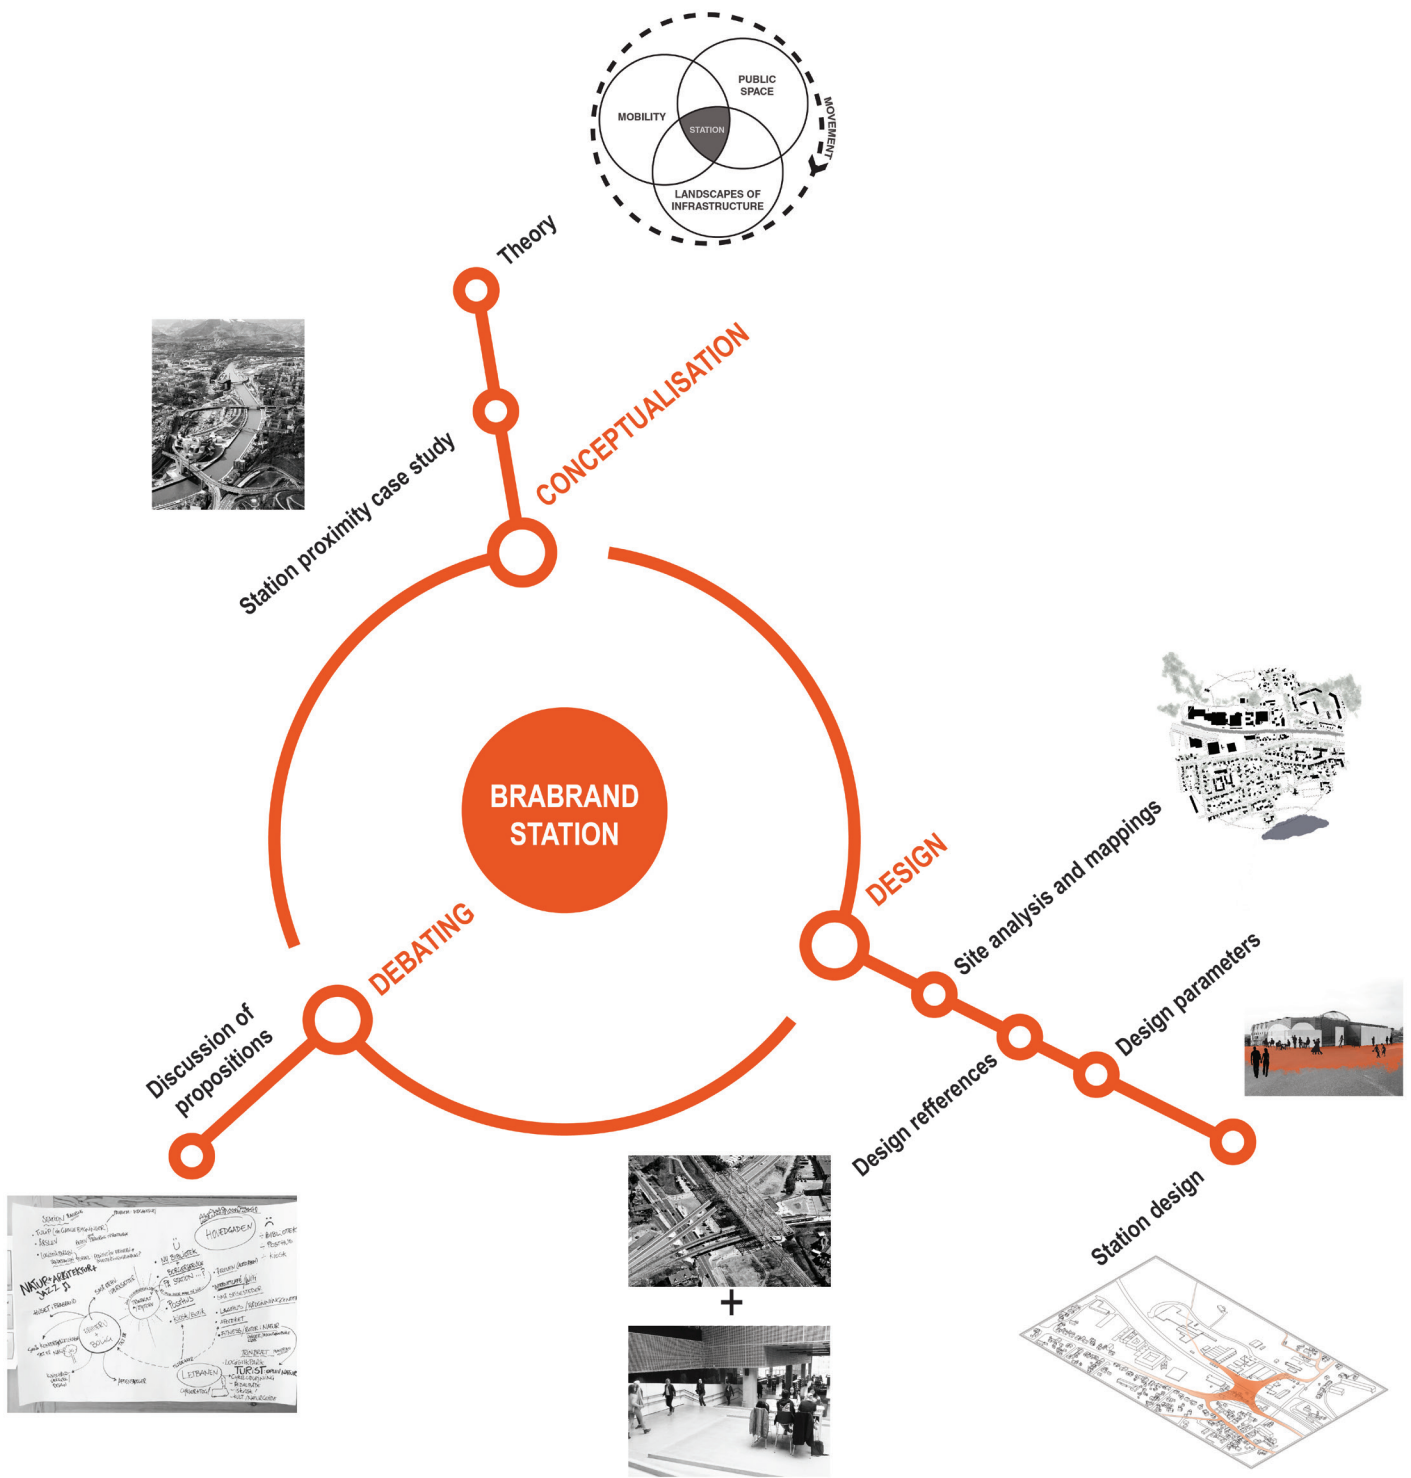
PUBLIC SPACE

MOBILITY

STATION

MOVEMENT

LANDSCAPES OF INFRASTRUCTURE

Theory

Station proximity case study

CONCEPTUALISATION

BRABRAND STATION

DESIGN

Site analysis and mappings

Design parameters

Design refferences

Station design

DEBATING

Discussion of propositions

+

HOVEDGADEN

NATUR+ARKITEKTUR+ JAZZ

TURIST

LETBANEN

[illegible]